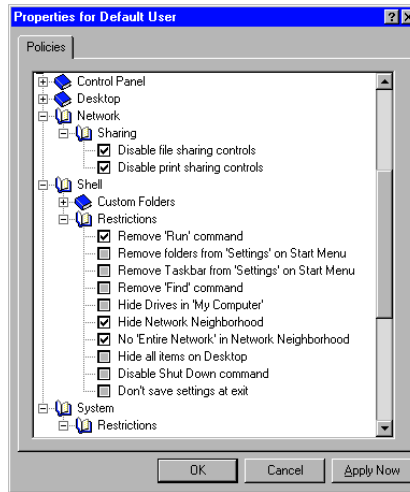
Properties for Default User

Policies

Control Panel
Desktop
Network
Sharing
Disable file sharing controls
Disable print sharing controls
Shell
Custom Folders
Restrictions
Remove 'Run' command
Remove folders from 'Settings' on Start Menu
Remove Taskbar from 'Settings' on Start Menu
Remove 'Find' command
Hide Drives in 'My Computer'
Hide Network Neighborhood
No 'Entire Network' in Network Neighborhood
Hide all items on Desktop
Disable Shut Down command
Don't save settings at exit
System
Restrictions

OK
Cancel
Apply Now